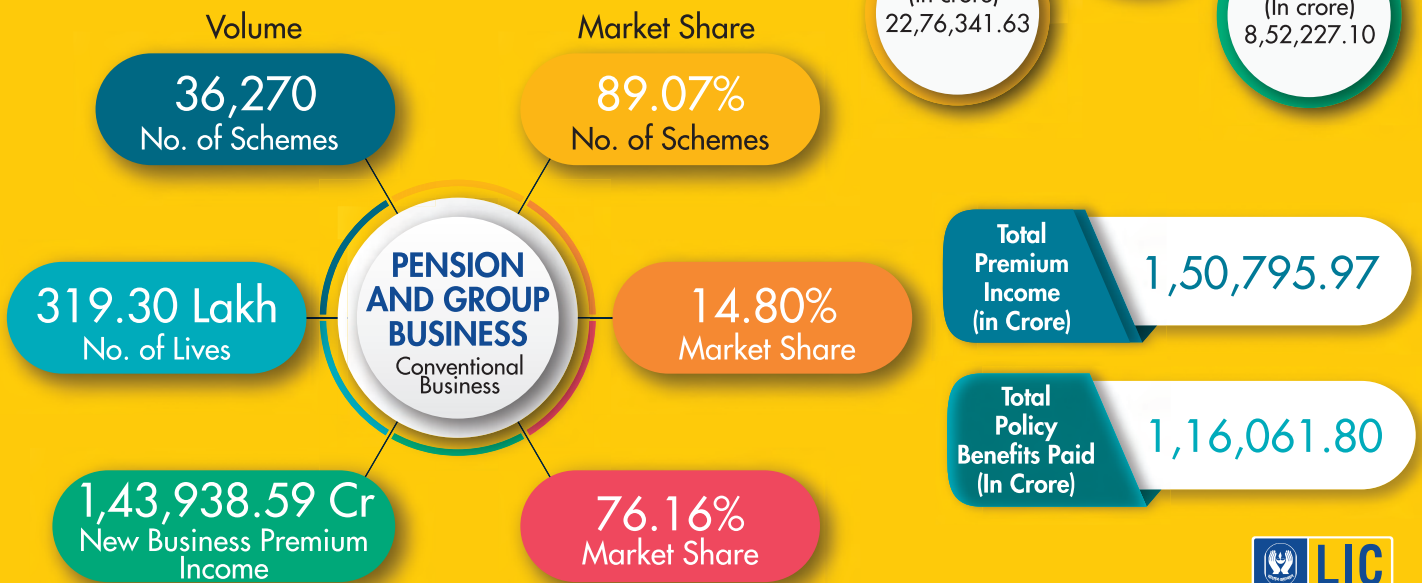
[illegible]
22,76,341.63

(In crore)
8,52,227.10

Volume

36,270
No. of Schemes

Market Share

89.07%
No. of Schemes

PENSION AND GROUP BUSINESS
Conventional Business

319.30 Lakh
No. of Lives

14.80%
Market Share

1,43,938.59 Cr
New Business Premium Income

76.16%
Market Share

Total Premium Income (in Crore)
1,50,795.97

Total Policy Benefits Paid (In Crore)
1,16,061.80

LIC